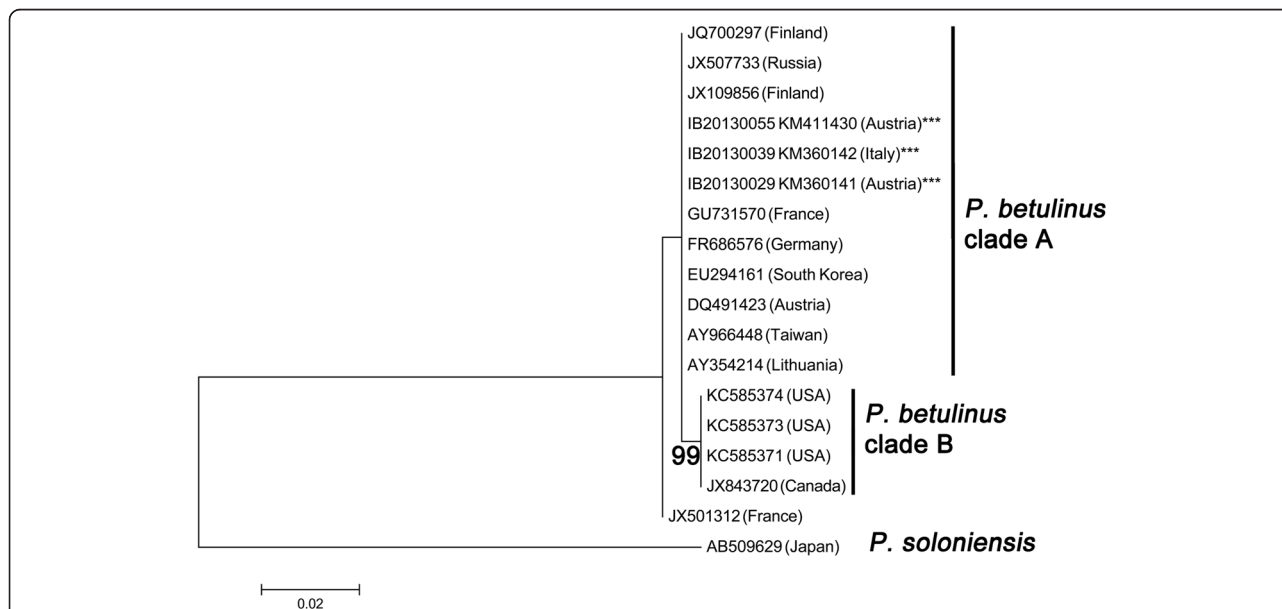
JQ700297 (Finland)
JX507733 (Russia)
JX109856 (Finland)
IB20130055 KM411430 (Austria)***
IB20130039 KM360142 (Italy)***
IB20130029 KM360141 (Austria)***
GU731570 (France)
FR686576 (Germany)
EU294161 (South Korea)
DQ491423 (Austria)
AY966448 (Taiwan)
AY354214 (Lithuania)

*P. betulinus* clade A

KC585374 (USA)
KC585373 (USA)
99
KC585371 (USA)
JX843720 (Canada)

*P. betulinus* clade B

JX501312 (France)
AB509629 (Japan)

*P. soloniensis*

0.02